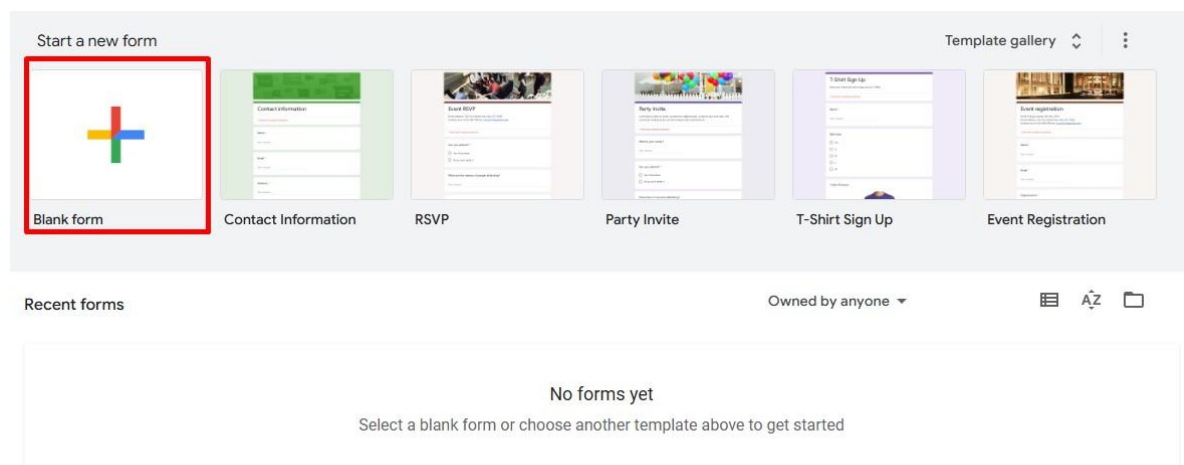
Start a new form

Template gallery

Blank form

Contact Information

RSVP

Party Invite

T-Shirt Sign Up

Event Registration

Recent forms

Owned by anyone

No forms yet

Select a blank form or choose another template above to get started